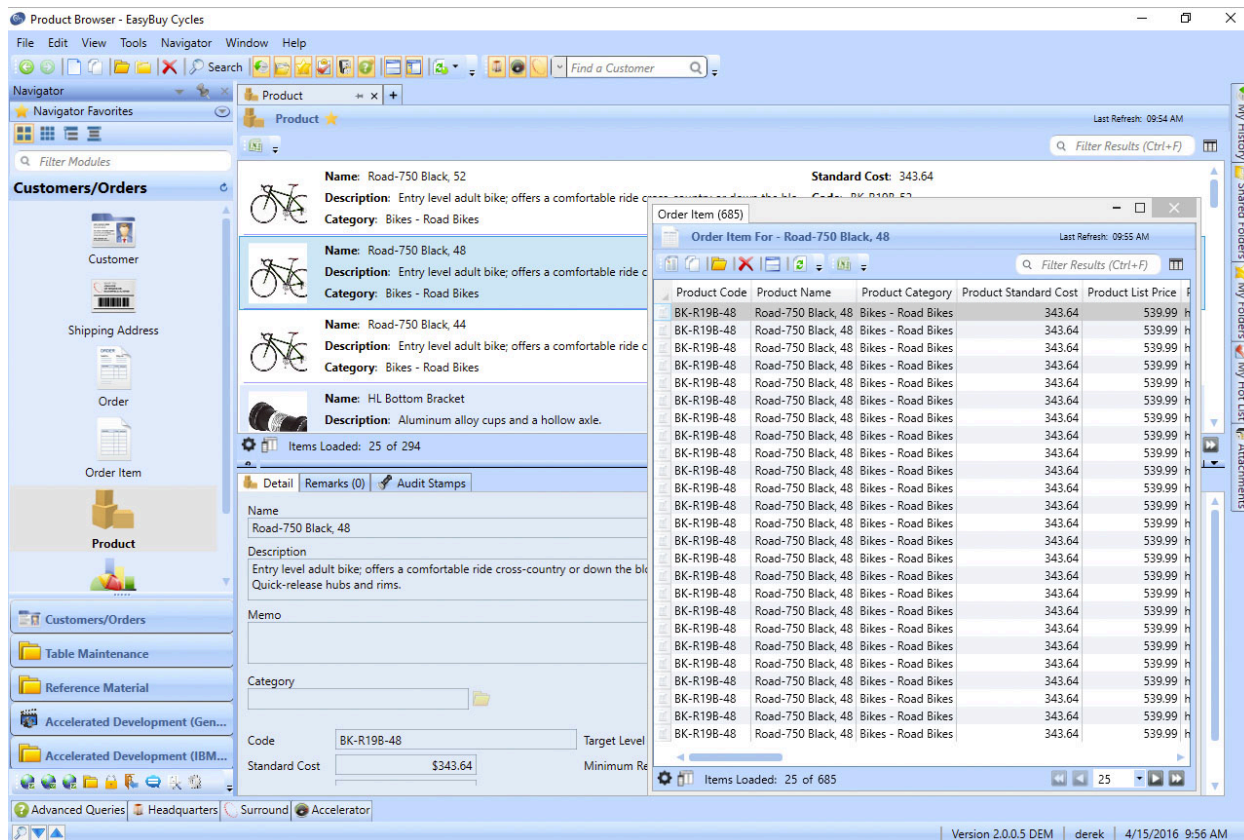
Product Browser - EasyBuy Cycles

File Edit View Tools Navigator Window Help

Search

Find a Customer

Navigator

Navigator Favorites

Filter Modules

Customers/Orders

Customer

Shipping Address

Order

Order Item

Product

Customers/Orders

Table Maintenance

Reference Material

Accelerated Development (Gen...

Accelerated Development (IBM...

Product

Product

Last Refresh: 09:54 AM

Filter Results (Ctrl+F)

Name: Road-750 Black, 52
Description: Entry level adult bike; offers a comfortable ride cross-country or down the bl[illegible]
Category: Bikes - Road Bikes

Standard Cost: 343.64
Code: BK-R19B-52

Name: Road-750 Black, 48
Description: Entry level adult bike; offers a comfortable ride c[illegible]
Category: Bikes - Road Bikes

Name: Road-750 Black, 44
Description: Entry level adult bike; offers a comfortable ride c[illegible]
Category: Bikes - Road Bikes

Name: HL Bottom Bracket
Description: Aluminum alloy cups and a hollow axle.

Items Loaded: 25 of 294

Detail Remarks (0) Audit Stamps

Name
Road-750 Black, 48

Description
Entry level adult bike; offers a comfortable ride cross-country or down the bl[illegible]
Quick-release hubs and rims.

Memo

Category

Code
BK-R19B-48

Target Level

Standard Cost
$343.64

Minimum Re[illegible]

Order Item (685)

Order Item For - Road-750 Black, 48

Last Refresh: 09:55 AM

Filter Results (Ctrl+F)

| Product Code | Product Name | Product Category | Product Standard Cost | Product List Price | P |
|---|---|---|---|---|---|
| BK-R19B-48 | Road-750 Black, 48 | Bikes - Road Bikes | 343.64 | 539.99 | h |
| BK-R19B-48 | Road-750 Black, 48 | Bikes - Road Bikes | 343.64 | 539.99 | h |
| BK-R19B-48 | Road-750 Black, 48 | Bikes - Road Bikes | 343.64 | 539.99 | h |
| BK-R19B-48 | Road-750 Black, 48 | Bikes - Road Bikes | 343.64 | 539.99 | h |
| BK-R19B-48 | Road-750 Black, 48 | Bikes - Road Bikes | 343.64 | 539.99 | h |
| BK-R19B-48 | Road-750 Black, 48 | Bikes - Road Bikes | 343.64 | 539.99 | h |
| BK-R19B-48 | Road-750 Black, 48 | Bikes - Road Bikes | 343.64 | 539.99 | h |
| BK-R19B-48 | Road-750 Black, 48 | Bikes - Road Bikes | 343.64 | 539.99 | h |
| BK-R19B-48 | Road-750 Black, 48 | Bikes - Road Bikes | 343.64 | 539.99 | h |
| BK-R19B-48 | Road-750 Black, 48 | Bikes - Road Bikes | 343.64 | 539.99 | h |
| BK-R19B-48 | Road-750 Black, 48 | Bikes - Road Bikes | 343.64 | 539.99 | h |
| BK-R19B-48 | Road-750 Black, 48 | Bikes - Road Bikes | 343.64 | 539.99 | h |
| BK-R19B-48 | Road-750 Black, 48 | Bikes - Road Bikes | 343.64 | 539.99 | h |
| BK-R19B-48 | Road-750 Black, 48 | Bikes - Road Bikes | 343.64 | 539.99 | h |
| BK-R19B-48 | Road-750 Black, 48 | Bikes - Road Bikes | 343.64 | 539.99 | h |
| BK-R19B-48 | Road-750 Black, 48 | Bikes - Road Bikes | 343.64 | 539.99 | h |
| BK-R19B-48 | Road-750 Black, 48 | Bikes - Road Bikes | 343.64 | 539.99 | h |
| BK-R19B-48 | Road-750 Black, 48 | Bikes - Road Bikes | 343.64 | 539.99 | h |
| BK-R19B-48 | Road-750 Black, 48 | Bikes - Road Bikes | 343.64 | 539.99 | h |
| BK-R19B-48 | Road-750 Black, 48 | Bikes - Road Bikes | 343.64 | 539.99 | h |
| BK-R19B-48 | Road-750 Black, 48 | Bikes - Road Bikes | 343.64 | 539.99 | h |
| BK-R19B-48 | Road-750 Black, 48 | Bikes - Road Bikes | 343.64 | 539.99 | h |
| BK-R19B-48 | Road-750 Black, 48 | Bikes - Road Bikes | 343.64 | 539.99 | h |
| BK-R19B-48 | Road-750 Black, 48 | Bikes - Road Bikes | 343.64 | 539.99 | h |
| BK-R19B-48 | Road-750 Black, 48 | Bikes - Road Bikes | 343.64 | 539.99 | h |

Items Loaded: 25 of 685

25

My History Shared Folders My Folders My Hot List Attachments

Advanced Queries Headquarters Surround Accelerator

Version 2.0.0.5 DEM | derek | 4/15/2016 9:56 AM